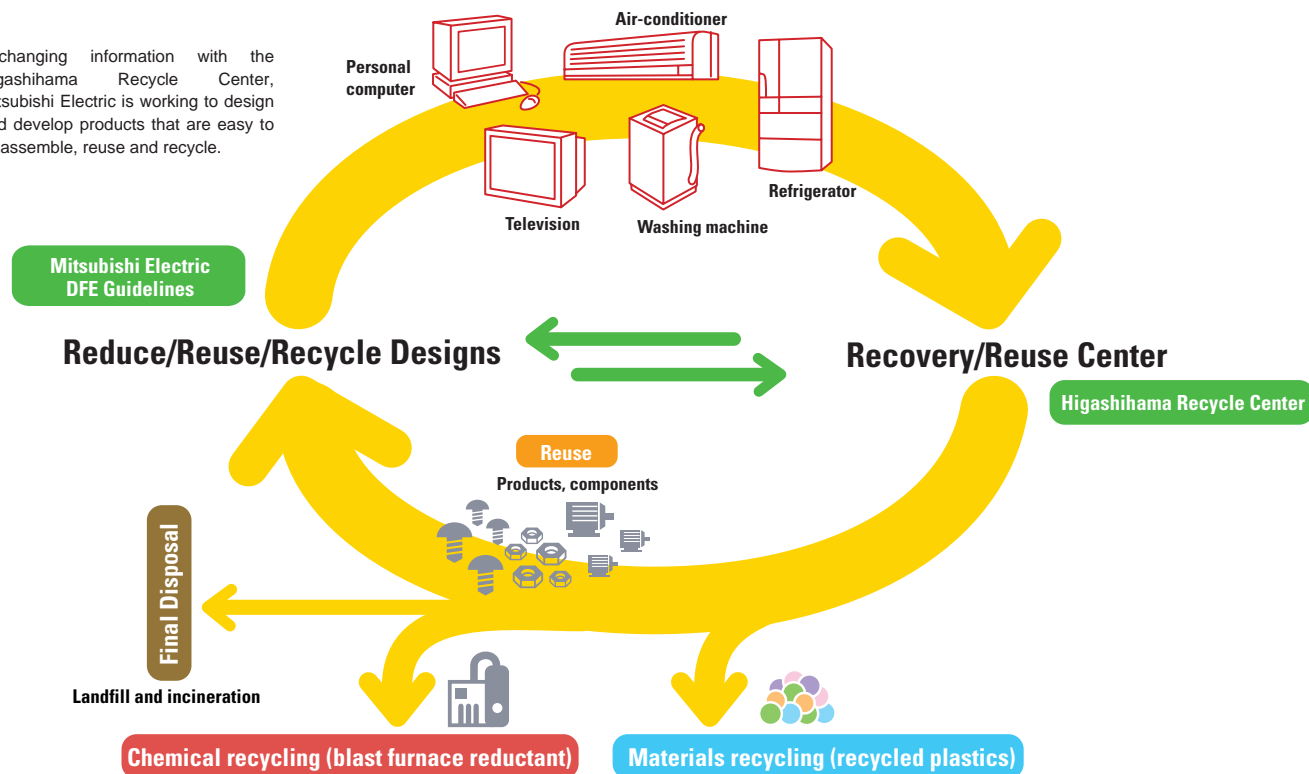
changing information with the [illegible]gashihama Recycle Center, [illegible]tsubishi Electric is working to design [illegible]d develop products that are easy to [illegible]assemble, reuse and recycle.

Personal computer

Air-conditioner

Refrigerator

Television

Washing machine

Mitsubishi Electric DFE Guidelines

Reduce/Reuse/Recycle Designs

Recovery/Reuse Center

Higashihama Recycle Center

Reuse

Products, components

Final Disposal

Landfill and incineration

Chemical recycling (blast furnace reductant)

Materials recycling (recycled plastics)